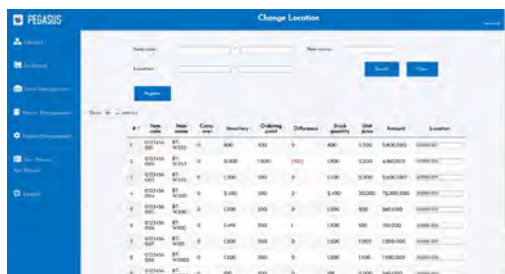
PEGASUS

Change Location

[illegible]

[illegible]
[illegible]
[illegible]
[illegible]
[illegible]
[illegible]
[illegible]

Item code :
Item name :
Location :

Search
Clear

Register

Show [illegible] entries

| # | Item code | Item name | Carry over | Inventory | Ordering point | Difference | Stock quantity | Unit price | Amount | Location |
|---|---|---|---|---|---|---|---|---|---|---|
| 1 | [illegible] | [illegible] | 0 | 800 | 500 | 0 | 800 | 7,000 | 5,600,000 | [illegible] |
| 2 | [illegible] | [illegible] | 0 | 3,000 | 1,000 | (100) | 1,900 | 3,200 | 6,080,000 | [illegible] |
| 3 | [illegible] | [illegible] | 0 | 1,100 | 500 | 0 | 1,100 | 5,100 | 5,610,000 | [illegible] |
| 4 | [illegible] | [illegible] | 0 | 2,400 | 200 | 0 | 2,400 | 30,000 | 72,000,000 | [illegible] |
| 5 | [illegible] | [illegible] | 0 | 1,700 | 300 | 0 | 1,700 | 500 | 850,000 | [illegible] |
| 6 | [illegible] | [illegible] | 0 | 1,499 | 300 | 1 | 1,500 | 100 | 150,000 | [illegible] |
| 7 | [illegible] | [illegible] | 0 | 1,300 | 300 | 0 | 1,300 | 1,000 | 1,300,000 | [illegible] |
| 8 | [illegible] | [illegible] | 0 | 1,500 | 300 | 0 | 1,500 | 1,100 | 1,980,000 | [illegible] |
| 9 | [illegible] | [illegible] | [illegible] | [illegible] | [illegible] | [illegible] | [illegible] | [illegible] | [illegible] | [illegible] |